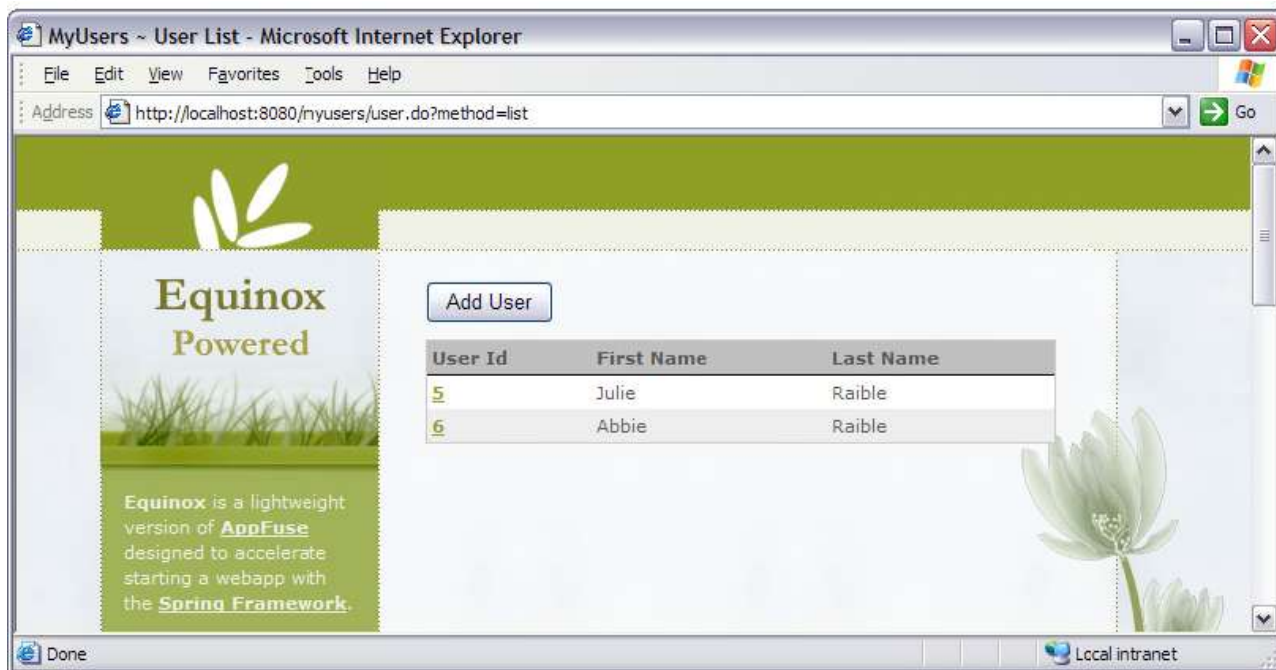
MyUsers ~ User List - Microsoft Internet Explorer

File Edit View Favorites Tools Help

Address http://localhost:8080/myusers/user.do?method=list Go

Equinox
Powered

Equinox is a lightweight version of AppFuse designed to accelerate starting a webapp with the Spring Framework.

Add User

| User Id | First Name | Last Name |
|---|---|---|
| 5 | Julie | Raible |
| 6 | Abbie | Raible |

Done Local intranet